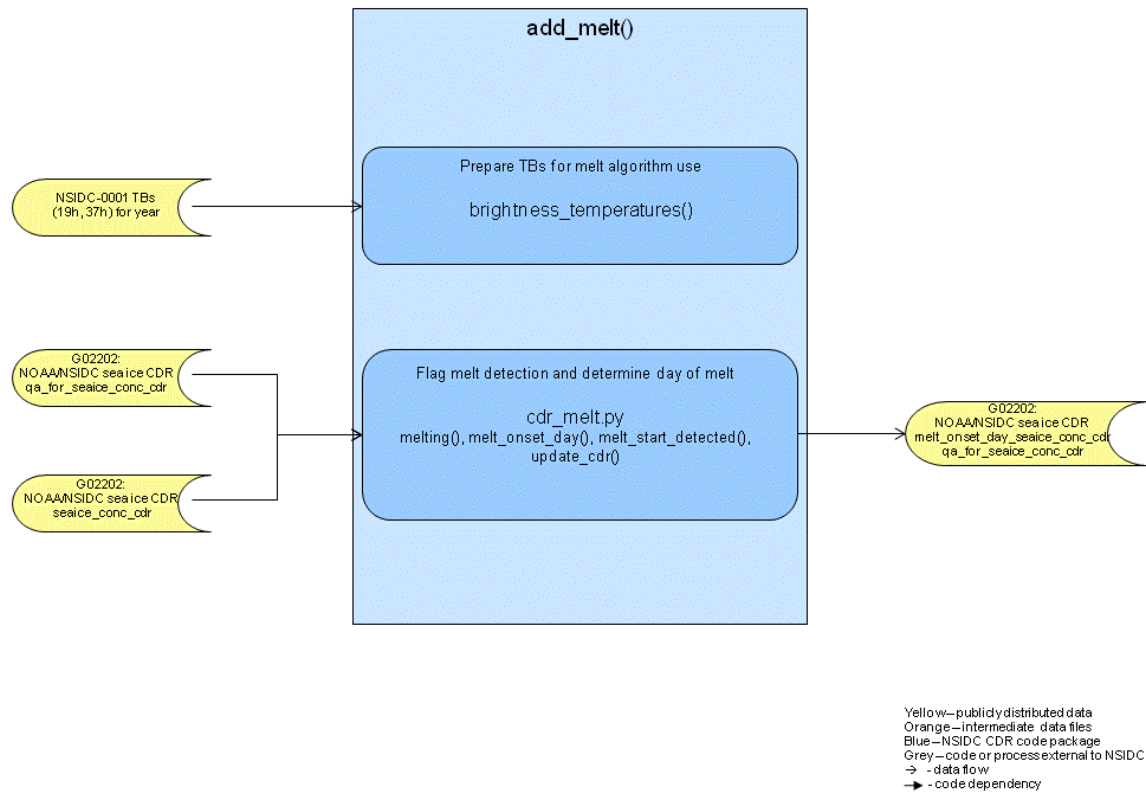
add_melt()

NSIDC-0001 TBs (19h, 37h) for year

Prepare TBs for melt algorithm use

brightness_temperatures()

G02202: NOAA/NSIDC sea ice CDR qa_for_seaice_conc_cdr

G02202: NOAA/NSIDC sea ice CDR seaice_conc_cdr

Flag melt detection and determine day of melt

cdr_melt.py
melting(), melt_onset_day(), melt_start_detected(), update_cdr()

G02202: NOAA/NSIDC sea ice CDR melt_onset_day_seaice_conc_cdr qa_for_seaice_conc_cdr

Yellow – publicly distributed data
Orange – intermediate data files
Blue – NSIDC CDR code package
Grey – code or process external to NSIDC
→ - data flow
➞ - code dependency